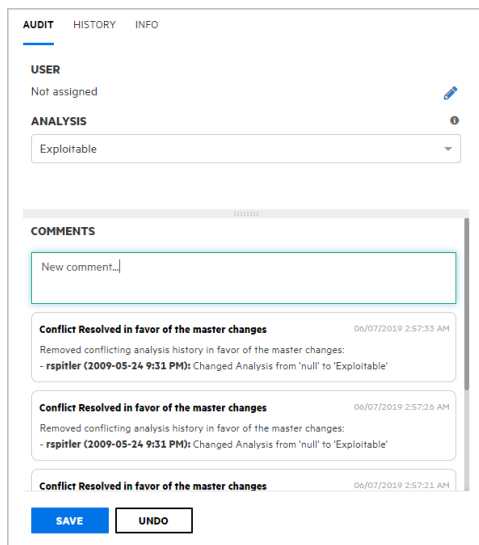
AUDIT HISTORY INFO

USER

Not assigned

ANALYSIS

Exploitable

COMMENTS

New comment...

Conflict Resolved in favor of the master changes 06/07/2019 2:57:33 AM

Removed conflicting analysis history in favor of the master changes:
- rspitler (2009-05-24 9:31 PM): Changed Analysis from 'null' to 'Exploitable'

Conflict Resolved in favor of the master changes 06/07/2019 2:57:26 AM

Removed conflicting analysis history in favor of the master changes:
- rspitler (2009-05-24 9:31 PM): Changed Analysis from 'null' to 'Exploitable'

Conflict Resolved in favor of the master changes 06/07/2019 2:57:21 AM

SAVE UNDO